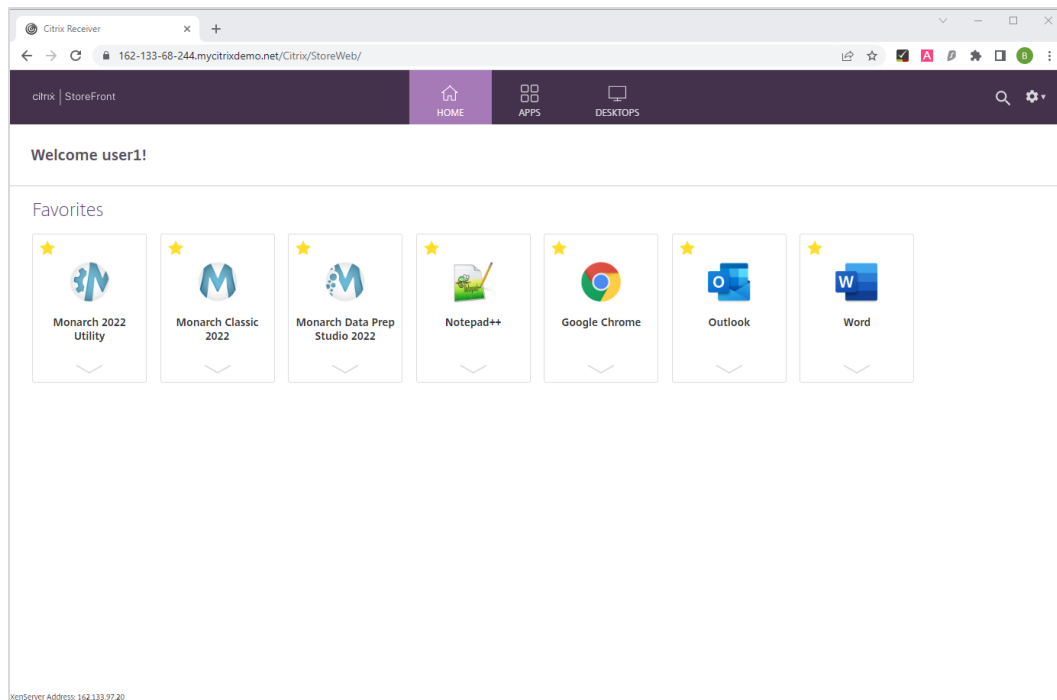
Citrix Receiver

162-133-68-244.mycitrixdemo.net/Citrix/StoreWeb/

citrix | StoreFront

HOME

APPS

DESKTOPS

Welcome user1!

Favorites

Monarch 2022 Utility

Monarch Classic 2022

Monarch Data Prep Studio 2022

Notepad++

Google Chrome

Outlook

Word

XenServer Address: 162.133.97.20